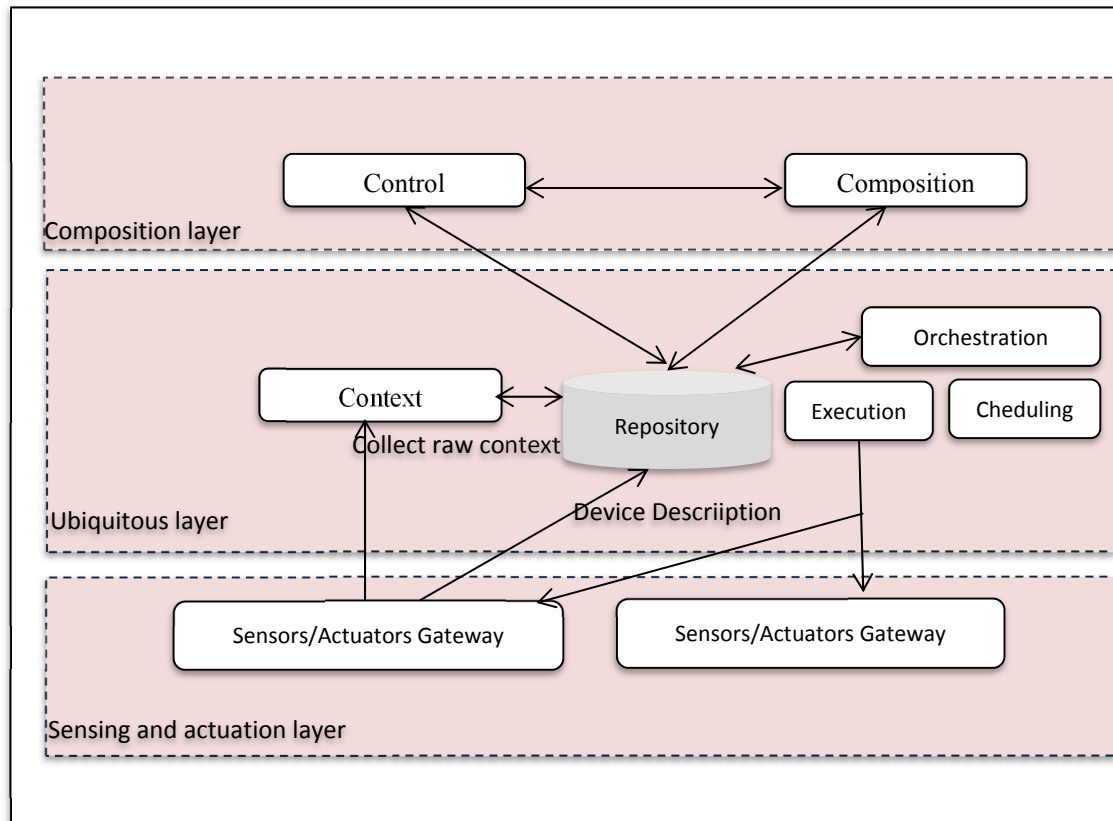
Control
Composition
Composition layer
Orchestration
Context
Repository
Execution
Cheduling
Collect raw context
Device Descriiption
Ubiquitous layer
Sensors/Actuators Gateway
Sensors/Actuators Gateway
Sensing and actuation layer